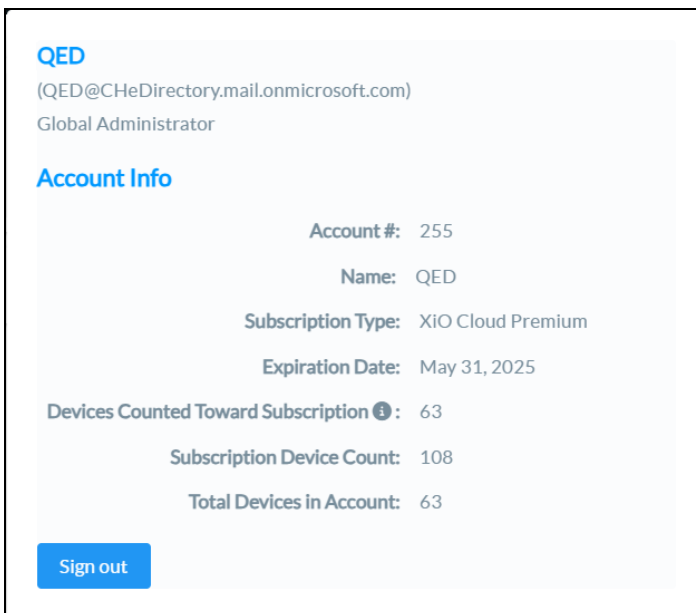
QED
(QED@CHeDirectory.mail.onmicrosoft.com)
Global Administrator

Account Info

Account #: 255
Name: QED
Subscription Type: XiO Cloud Premium
Expiration Date: May 31, 2025
Devices Counted Toward Subscription: 63
Subscription Device Count: 108
Total Devices in Account: 63

Sign out